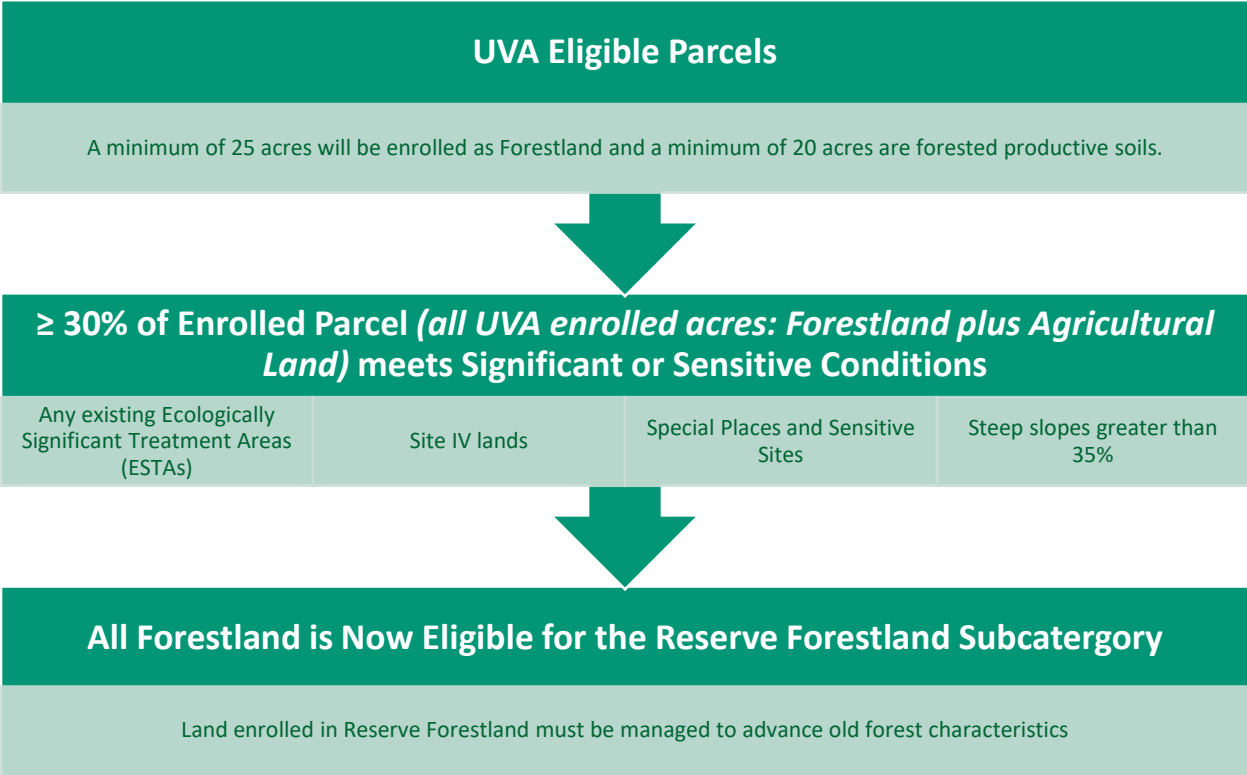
UVA Eligible Parcels

A minimum of 25 acres will be enrolled as Forestland and a minimum of 20 acres are forested productive soils.

≥ 30% of Enrolled Parcel *(all UVA enrolled acres: Forestland plus Agricultural Land)* meets Significant or Sensitive Conditions

| Any existing Ecologically Significant Treatment Areas (ESTAs) | Site IV lands | Special Places and Sensitive Sites | Steep slopes greater than 35% |
|---|---|---|---|

All Forestland is Now Eligible for the Reserve Forestland Subcatergory

Land enrolled in Reserve Forestland must be managed to advance old forest characteristics